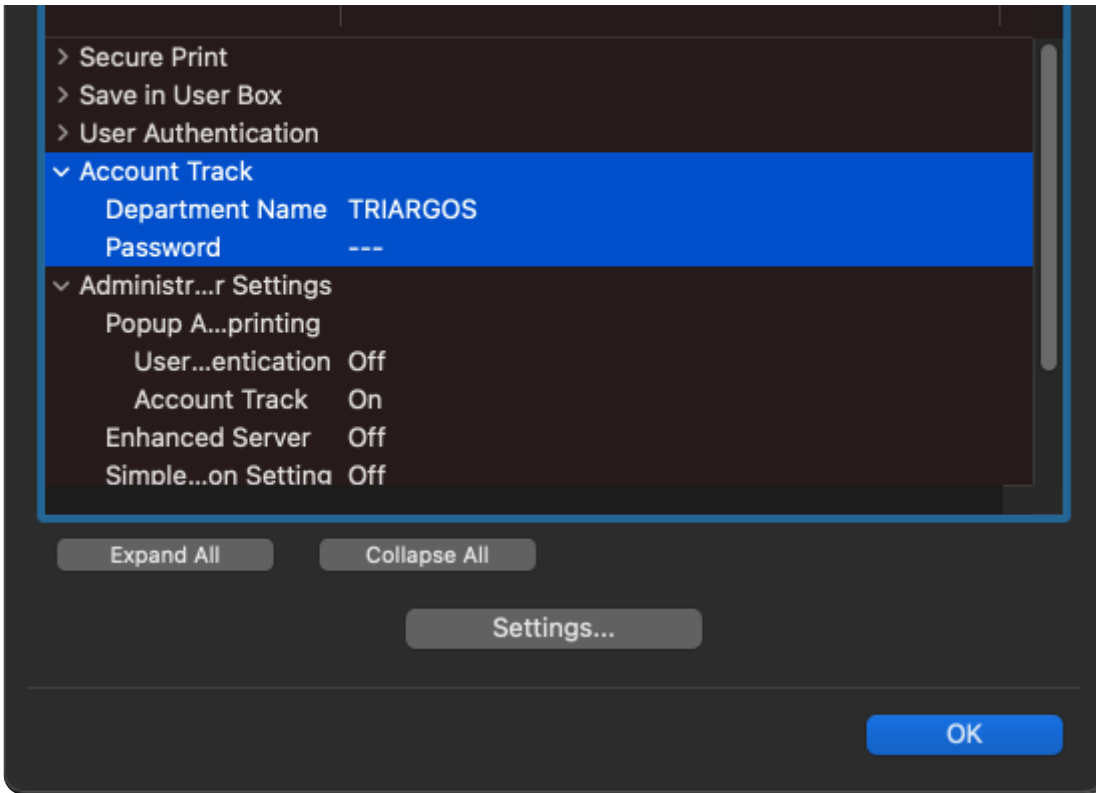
> Secure Print
> Save in User Box
> User Authentication
⌄ Account Track
Department Name TRIARGOS
Password ---
⌄ Administr...r Settings
Popup A...printing
User...entication Off
Account Track On
Enhanced Server Off
Simple...on Setting Off

Expand All
Collapse All

Settings...

OK